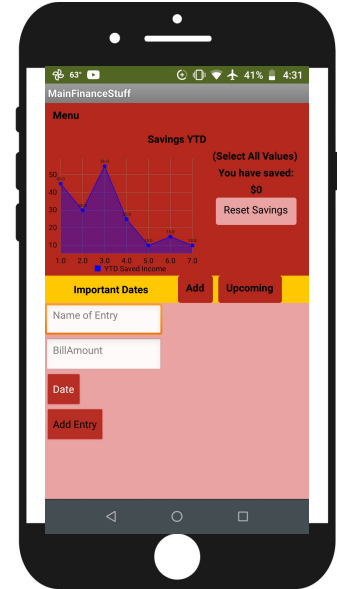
63° 41% 4:31

MainFinanceStuff

Menu

Savings YTD

50
40
30
20
10
1.0 2.0 3.0 4.0 5.0 6.0 7.0
YTD Saved Income

(Select All Values)
You have saved:
$0

Reset Savings

Important Dates

Add

Upcoming

Name of Entry

BillAmount

Date

Add Entry